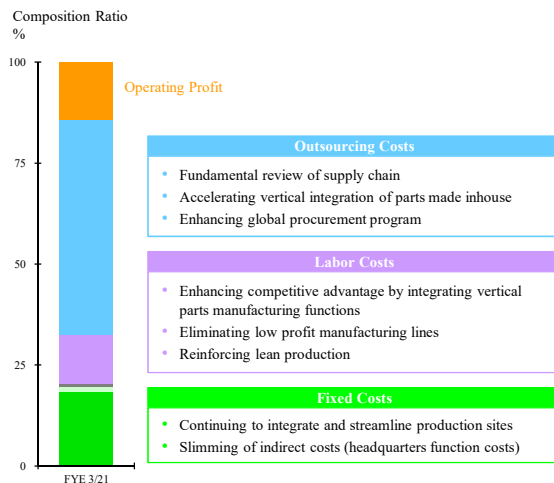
Composition Ratio
%

100
75
50
25
0

FYE 3/21

Operating Profit

Outsourcing Costs
- Fundamental review of supply chain
- Accelerating vertical integration of parts made inhouse
- Enhancing global procurement program

Labor Costs
- Enhancing competitive advantage by integrating vertical parts manufacturing functions
- Eliminating low profit manufacturing lines
- Reinforcing lean production

Fixed Costs
- Continuing to integrate and streamline production sites
- Slimming of indirect costs (headquarters function costs)